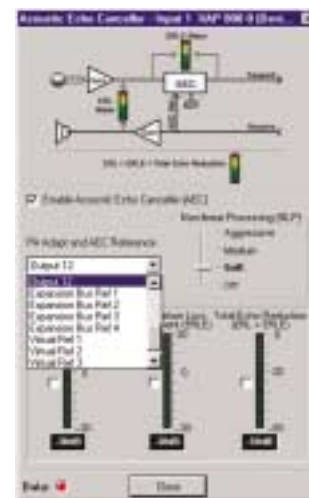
Acoustic Echo Canceller - Input 1 XAP 800 0 (Dev... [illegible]

ERL + ERLE

AEC

ERL + ERLE = Total Echo Reduction

Enable Acoustic Echo Canceller (AEC)

PA Adapt and AEC Reference

Nonlinear Processing (NLP)

Aggressive

Medium

Soft

Off

Output 12

Output 12

Expansion Bus Ref 1

Expansion Bus Ref 2

Expansion Bus Ref 3

Expansion Bus Ref 4

Virtual Ref 1

Virtual Ref 2

Virtual Ref 3

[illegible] Loss (ERLE)

Total Echo Reduction (ERL + ERLE)

0

-30

-30

-30

Status

Done